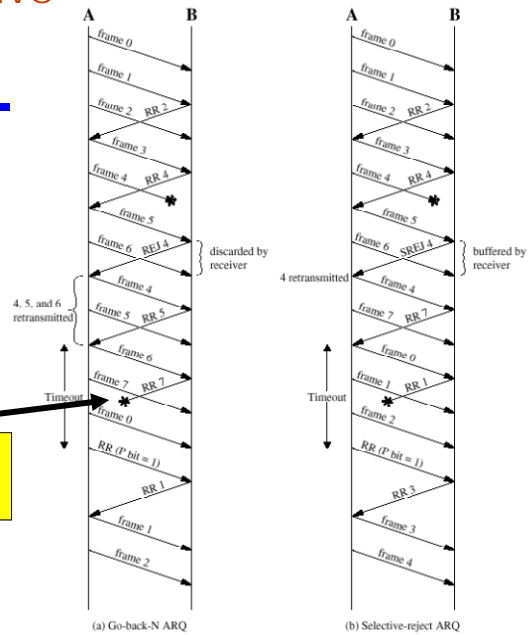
A B

frame 0
frame 1
frame 2
RR 2
frame 3
frame 4
RR 4
*
frame 5
frame 6
REJ 4
discarded by receiver
frame 4
4, 5, and 6 retransmitted
frame 5
RR 5
frame 6
Timeout
frame 7
RR 7
*
frame 0
RR (P bit = 1)
RR 1
frame 1
frame 2

(a) Go-back-N ARQ

A B

frame 0
frame 1
frame 2
RR 2
frame 3
frame 4
RR 4
*
frame 5
frame 6
SREJ 4
buffered by receiver
4 retransmitted
frame 4
frame 7
RR 7
frame 0
Timeout
frame 1
RR 1
*
frame 2
RR (P bit = 1)
RR 3
frame 3
frame 4

(b) Selective-reject ARQ